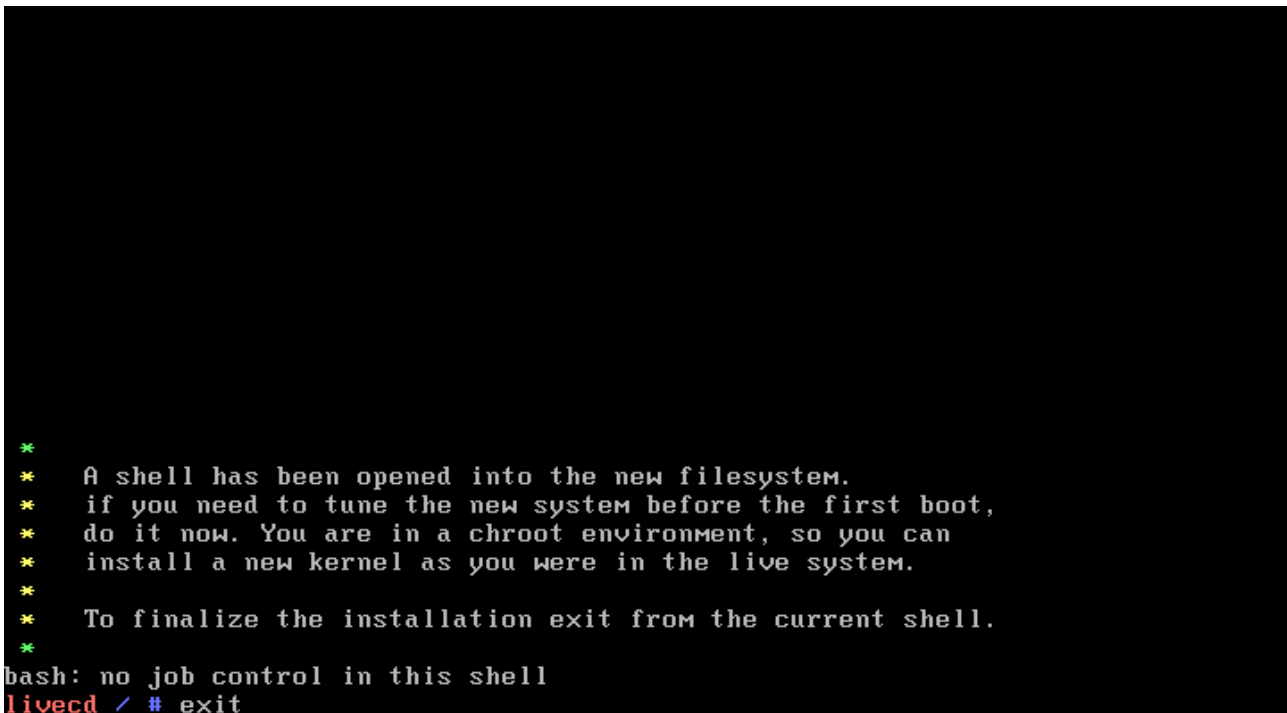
*
* A shell has been opened into the new filesystem.
* if you need to tune the new system before the first boot,
* do it now. You are in a chroot environment, so you can
* install a new kernel as you were in the live system.
*
* To finalize the installation exit from the current shell.
*
bash: no job control in this shell
livecd / # exit